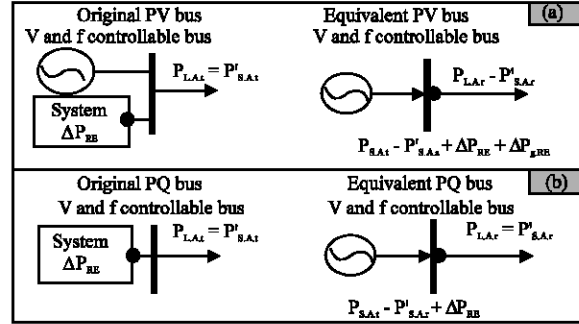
Original PV bus
V and f controllable bus

(a)

Equivalent PV bus
V and f controllable bus

$P_{L.A.t} = P'_{S.A.t}$

System
$\Delta P_{RE}$

$P_{L.A.r} - P'_{S.A.r}$

$P_{S.A.t} - P'_{S.A.t} + \Delta P_{RE} + \Delta P_{gRE}$

Original PQ bus
V and f controllable bus

(b)

Equivalent PQ bus
V and f controllable bus

System
$\Delta P_{RE}$

$P_{L.A.t} = P'_{S.A.t}$

$P_{L.A.r} = P'_{S.A.r}$

$P_{S.A.t} - P'_{S.A.r} + \Delta P_{RE}$